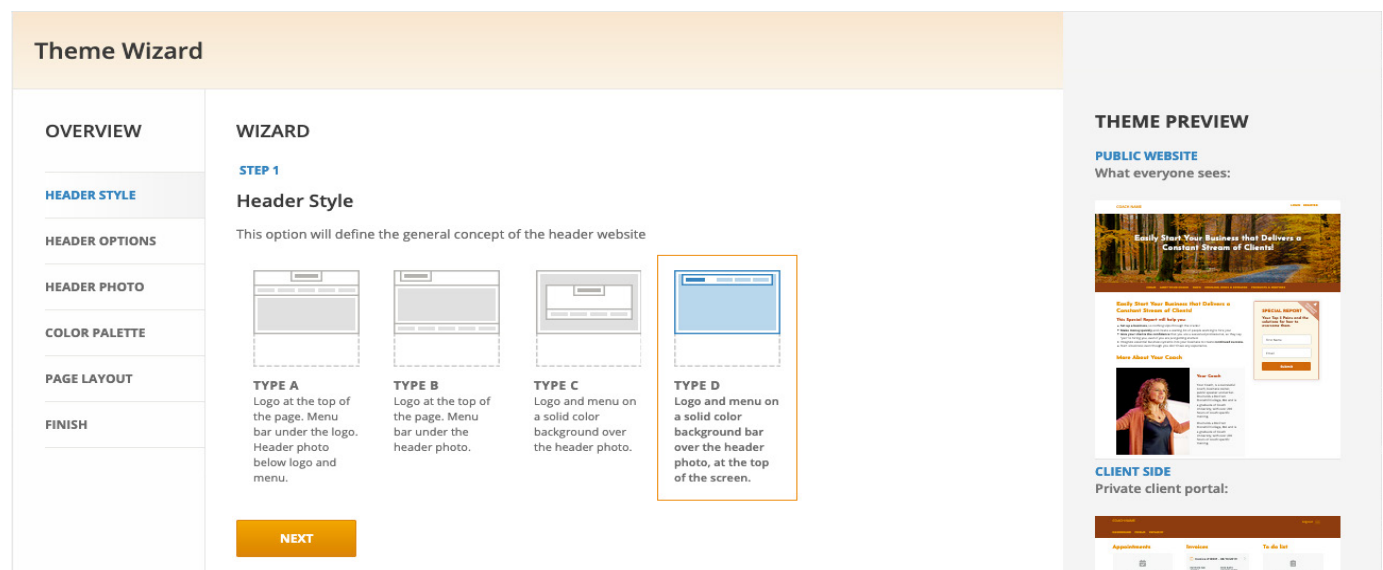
Theme Wizard

OVERVIEW

HEADER STYLE

HEADER OPTIONS

HEADER PHOTO

COLOR PALETTE

PAGE LAYOUT

FINISH

WIZARD

STEP 1

Header Style

This option will define the general concept of the header website

TYPE A
Logo at the top of the page. Menu bar under the logo. Header photo below logo and menu.

TYPE B
Logo at the top of the page. Menu bar under the header photo.

TYPE C
Logo and menu on a solid color background over the header photo.

TYPE D
Logo and menu on a solid color background bar over the header photo, at the top of the screen.

NEXT

THEME PREVIEW

PUBLIC WEBSITE
What everyone sees:

Easily Start Your Business that Delivers a Constant Stream of Clients!

Easily Start Your Business that Delivers a Constant Stream of Clients!

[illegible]

More About Your Coach

Your Coach

SPECIAL REPORT

Submit

CLIENT SIDE
Private client portal:

Appointments

Services

To do list